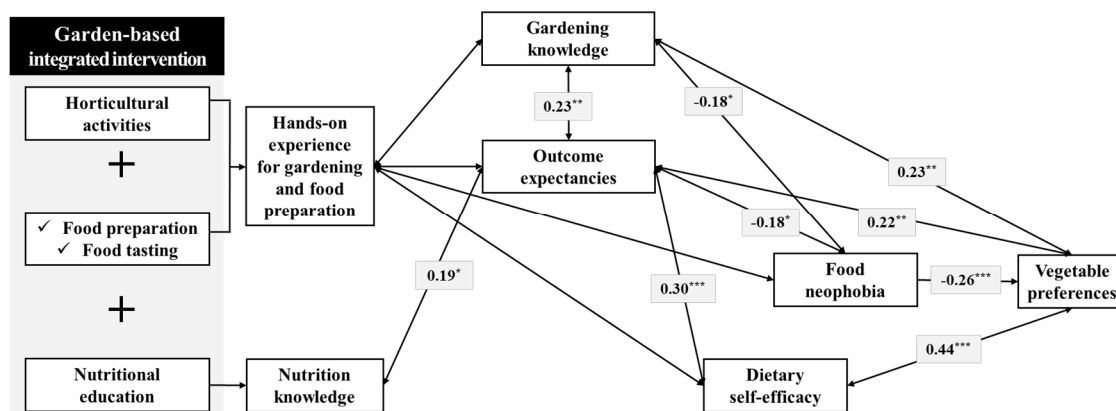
Garden-based integrated intervention

Horticultural activities

+

✓ Food preparation
✓ Food tasting

+

Nutritional education

Hands-on experience for gardening and food preparation

Nutrition knowledge

Gardening knowledge

$0.23^{**}$

Outcome expectancies

$0.19^{*}$

$-0.18^{*}$

$-0.18^{*}$

$0.23^{**}$

$0.22^{**}$

$0.30^{***}$

Food neophobia

$-0.26^{***}$

Vegetable preferences

Dietary self-efficacy

$0.44^{***}$